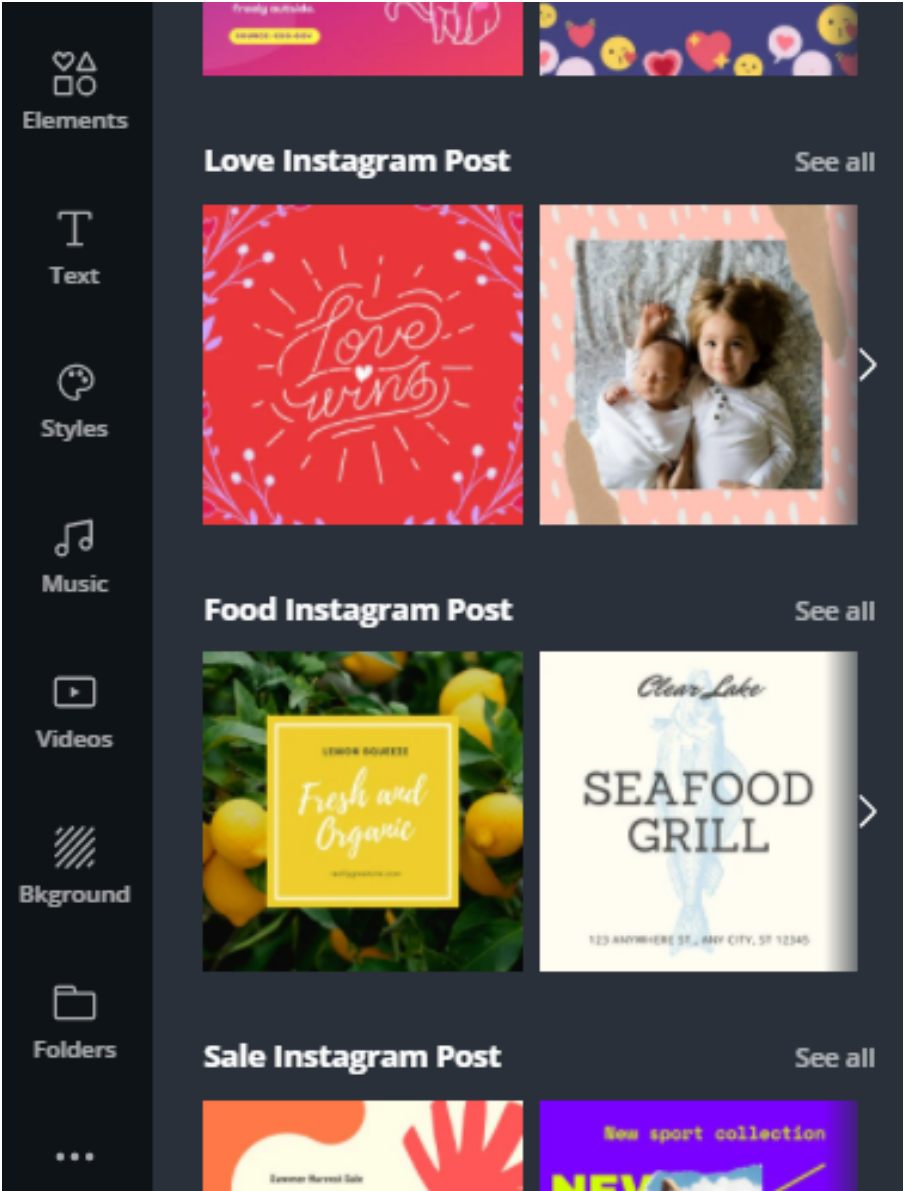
Freely outside.
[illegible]

Elements

Text

Styles

Music

Videos

Bkground

Folders

...

Love Instagram Post
See all

love wins

Food Instagram Post
See all

LEMON SQUEEZE
Fresh and Organic
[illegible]

Clear Lake
SEAFOOD GRILL
123 ANYWHERE ST., ANY CITY, ST 12345

Sale Instagram Post
See all

Summer Harvest Sale

New sport collection
NEW